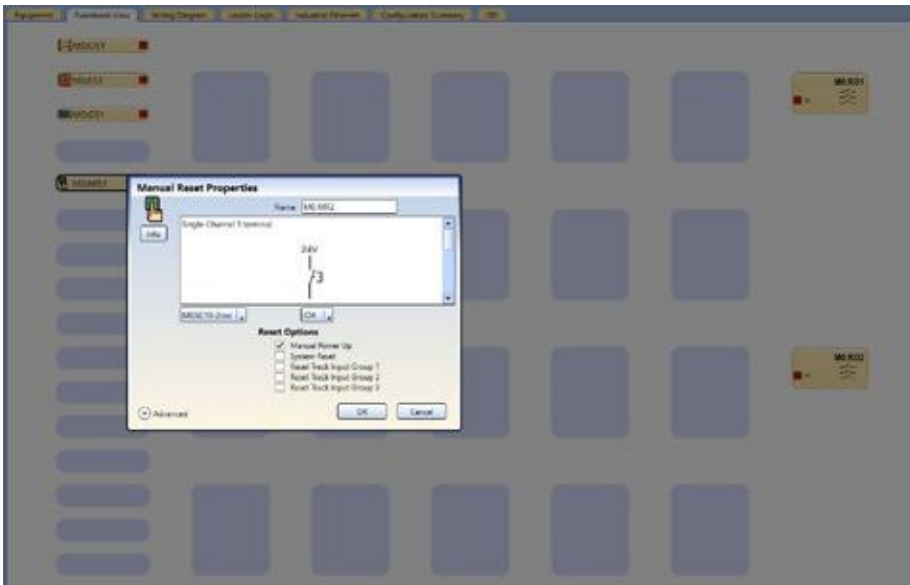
Equipment | Function View | Wiring Diagram | Ladder Logic | Industrial Ethernet | Configuration Summary | I/O

MOC1
MSS1
MOC1
MSMR1

M6:RO1

M6:RO2

Manual Reset Properties

Name: M6:MR1

Info

Single-Channel 3 terminal

24V

3

MI0SC10-2mm

OK

Reset Options
Manual Power Up
System Reset
Reset Track Input Group 1
Reset Track Input Group 2
Reset Track Input Group 3

Advanced

OK
Cancel